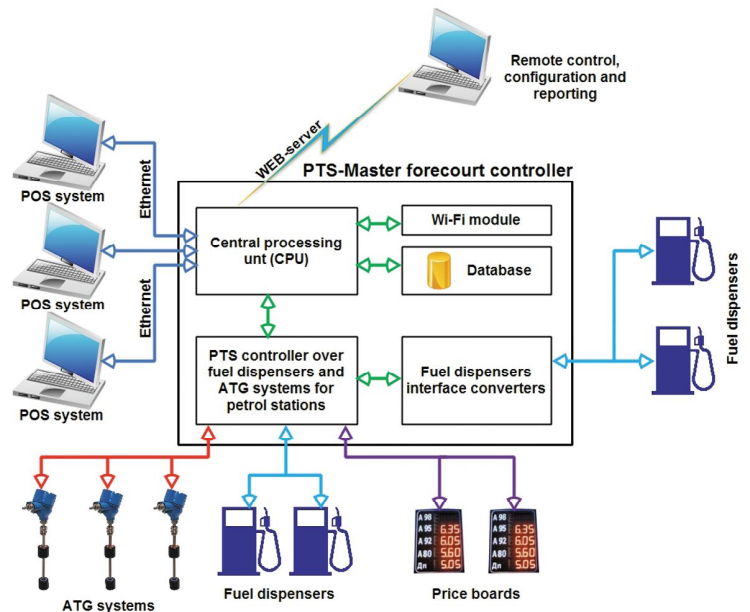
Remote control, configuration and reporting

WEB-server

PTS-Master forecourt controller

POS system

Ethernet

POS system

Ethernet

POS system

Central processing unt (CPU)

Wi-Fi module

Database

PTS controller over fuel dispensers and ATG systems for petrol stations

Fuel dispensers interface converters

Fuel dispensers

A 98
A 95 6.35
A 92 6.05
A 80 5.60
Дт 5.05

A 98
A 95 6.35
A 92 6.05
A 80 5.60
Дт 5.05

ATG systems

Fuel dispensers

Price boards